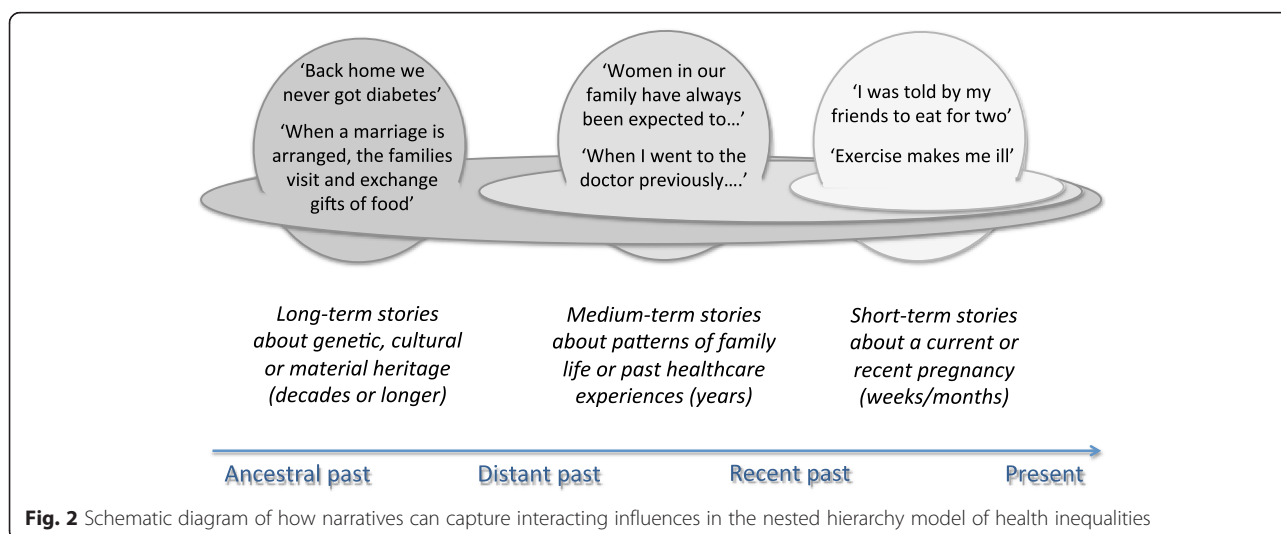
'Back home we never got diabetes'

'When a marriage is arranged, the families visit and exchange gifts of food'

'Women in our family have always been expected to…'

'When I went to the doctor previously….'

'I was told by my friends to eat for two'

'Exercise makes me ill'

*Long-term stories about genetic, cultural or material heritage (decades or longer)*

*Medium-term stories about patterns of family life or past healthcare experiences (years)*

*Short-term stories about a current or recent pregnancy (weeks/months)*

Ancestral past Distant past Recent past Present

**Fig. 2** Schematic diagram of how narratives can capture interacting influences in the nested hierarchy model of health inequalities